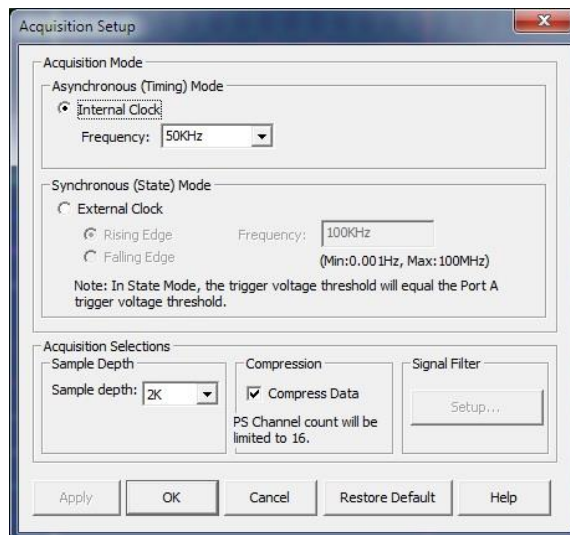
Acquisition Setup

Acquisition Mode

Asynchronous (Timing) Mode

Internal Clock

Frequency: 50KHz

Synchronous (State) Mode

External Clock

Rising Edge

Falling Edge

Frequency: 100KHz

(Min:0.001Hz, Max:100MHz)

Note: In State Mode, the trigger voltage threshold will equal the Port A trigger voltage threshold.

Acquisition Selections

Sample Depth

Sample depth: 2K

Compression

Compress Data

PS Channel count will be limited to 16.

Signal Filter

Setup...

Apply

OK

Cancel

Restore Default

Help